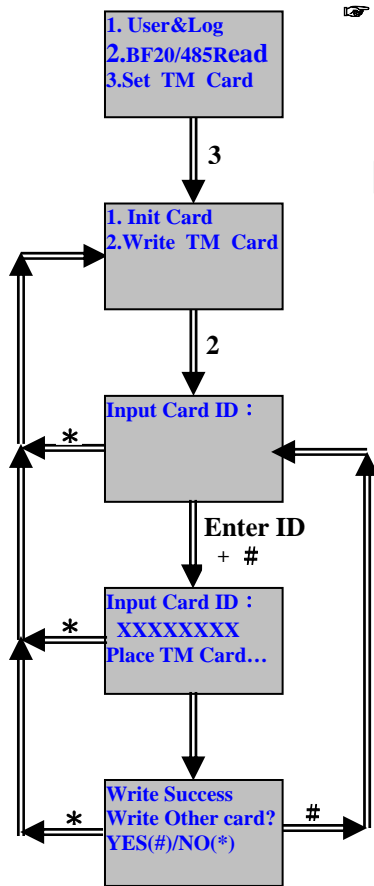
☞

1. User&Log
2.BF20/485Read
3.Set TM Card

3

1. Init Card
2.Write TM Card

2

Input Card ID：

*

Enter ID
+ #

Input Card ID：
XXXXXXXX
Place TM Card…

*

Write Success
Write Other card?
YES(#)/NO(*)

*

#